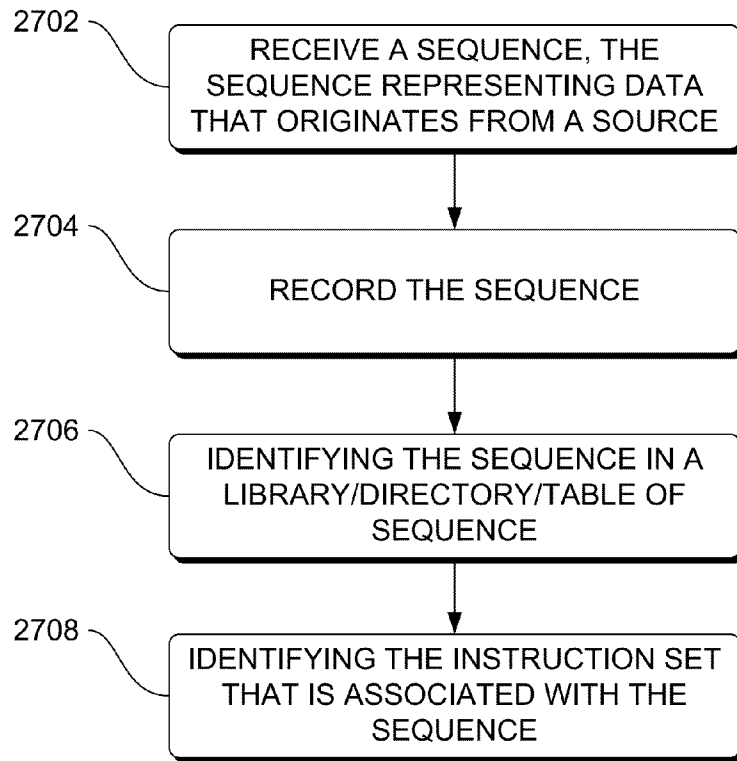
2702

RECEIVE A SEQUENCE, THE SEQUENCE REPRESENTING DATA THAT ORIGINATES FROM A SOURCE

2704

RECORD THE SEQUENCE

2706

IDENTIFYING THE SEQUENCE IN A LIBRARY/DIRECTORY/TABLE OF SEQUENCE

2708

IDENTIFYING THE INSTRUCTION SET THAT IS ASSOCIATED WITH THE SEQUENCE